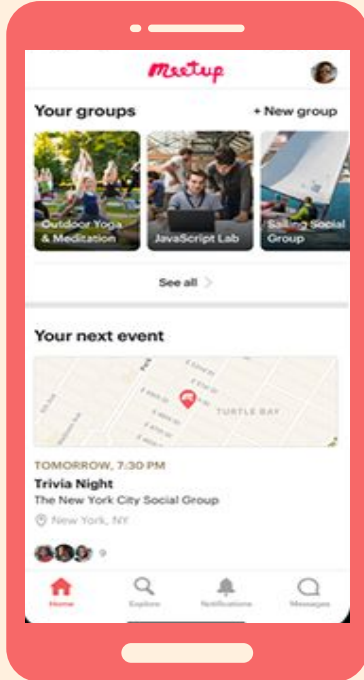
Meetup

Your groups

+ New group

Outdoor Yoga & Meditation

JavaScript Lab

Sailing Social Group

See all

Your next event

TURTLE BAY

TOMORROW, 7:30 PM

Trivia Night

The New York City Social Group

New York, NY

9

Home

Explore

Notifications

Messages